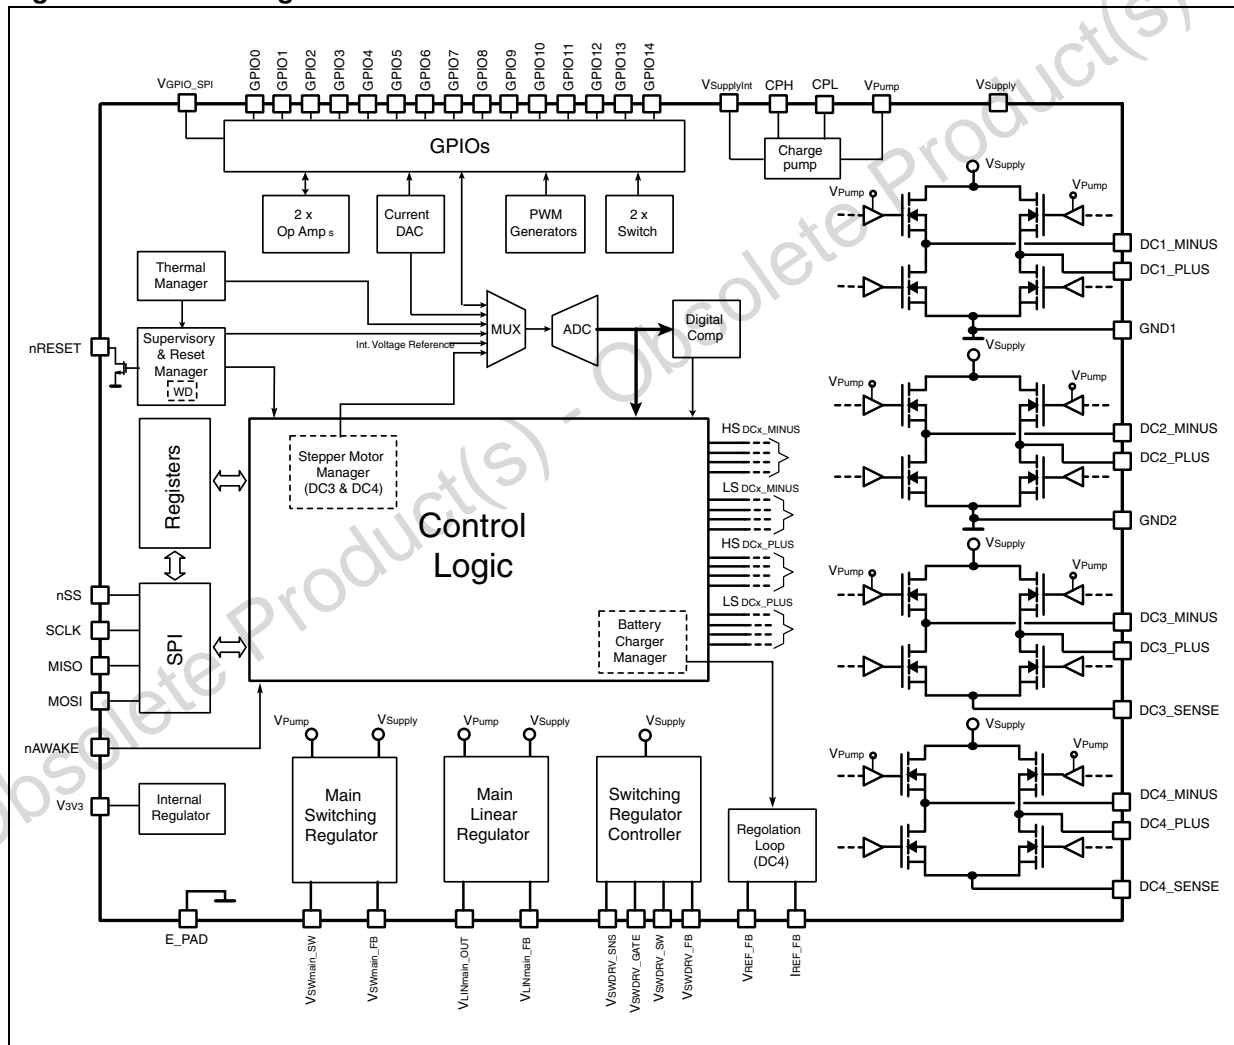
$V_{GPIO\_SPI}$

GPIO0 GPIO1 GPIO2 GPIO3 GPIO4 GPIO5 GPIO6 GPIO7 GPIO8 GPIO9 GPIO10 GPIO11 GPIO12 GPIO13 GPIO14

$V_{SupplyInt}$ CPH CPL $V_{Pump}$ $V_{Supply}$

GPIOs

Charge pump

2 x Op Amp s

Current DAC

PWM Generators

2 x Switch

Thermal Manager

Supervisory & Reset Manager

WD

Int. Voltage Reference

MUX

ADC

Digital Comp

nRESET

Registers

Stepper Motor Manager (DC3 & DC4)

Control Logic

HS $_{DCx\_MINUS}$

LS $_{DCx\_MINUS}$

HS $_{DCx\_PLUS}$

LS $_{DCx\_PLUS}$

Battery Charger Manager

nSS

SCLK

MISO

MOSI

SPI

nAWAKE

$V_{3V3}$

Internal Regulator

$V_{Pump}$ $V_{Supply}$

Main Switching Regulator

$V_{Pump}$ $V_{Supply}$

Main Linear Regulator

$V_{Supply}$

Switching Regulator Controller

Regolation Loop (DC4)

E_PAD

$V_{SWmain\_SW}$ $V_{SWmain\_FB}$ $V_{LINmain\_OUT}$ $V_{LINmain\_FB}$ $V_{SWDRV\_SNS}$ $V_{SWDRV\_GATE}$ $V_{SWDRV\_SW}$ $V_{SWDRV\_FB}$ $V_{REF\_FB}$ $I_{REF\_FB}$

$V_{Supply}$ $V_{Pump}$ $V_{Pump}$

DC1_MINUS

DC1_PLUS

GND1

$V_{Supply}$ $V_{Pump}$ $V_{Pump}$

DC2_MINUS

DC2_PLUS

GND2

$V_{Supply}$ $V_{Pump}$ $V_{Pump}$

DC3_MINUS

DC3_PLUS

DC3_SENSE

$V_{Supply}$ $V_{Pump}$ $V_{Pump}$

DC4_MINUS

DC4_PLUS

DC4_SENSE

Obsolete Product(s) - Obsolete Product(s)